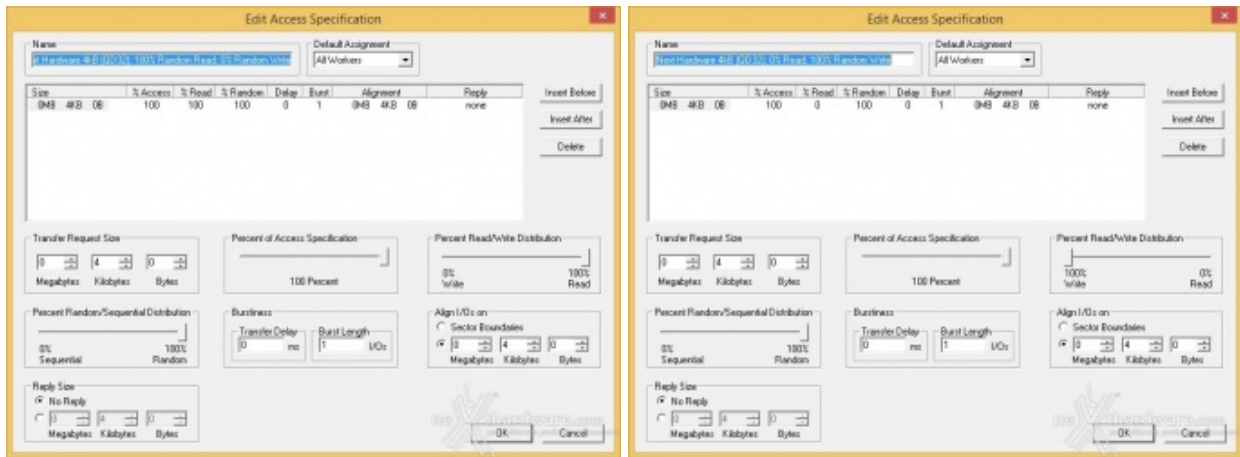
Edit Access Specification

Name
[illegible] Hardware 4KB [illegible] 100% Random Read; 0% Random Write

Default Assignment
All Workers

| Size | % Access | % Read | % Random | Delay | Burst | Alignment | Reply |
|---|---|---|---|---|---|---|---|
| 0MB 4KB 0B | 100 | 100 | 100 | 0 | 1 | 0MB 4KB 0B | none |

Insert Before
Insert After
Delete

Transfer Request Size
0 4 0
Megabytes Kilobytes Bytes

Percent of Access Specification
100 Percent

Percent Read/Write Distribution
0% Write
100% Read

Percent Random/Sequential Distribution
0% Sequential
100% Random

Burstiness
Transfer Delay
0 ms
Burst Length
1 I/Os

Align I/Os on
Sector Boundaries
0 4 0
Megabytes Kilobytes Bytes

Reply Size
No Reply
0 4 0
Megabytes Kilobytes Bytes

OK
Cancel

Edit Access Specification

Name
Next Hardware 4KB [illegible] 0% Read; 100% Random Write

Default Assignment
All Workers

| Size | % Access | % Read | % Random | Delay | Burst | Alignment | Reply |
|---|---|---|---|---|---|---|---|
| 0MB 4KB 0B | 100 | 0 | 100 | 0 | 1 | 0MB 4KB 0B | none |

Insert Before
Insert After
Delete

Transfer Request Size
0 4 0
Megabytes Kilobytes Bytes

Percent of Access Specification
100 Percent

Percent Read/Write Distribution
100% Write
0% Read

Percent Random/Sequential Distribution
0% Sequential
100% Random

Burstiness
Transfer Delay
0 ms
Burst Length
1 I/Os

Align I/Os on
Sector Boundaries
0 4 0
Megabytes Kilobytes Bytes

Reply Size
No Reply
0 4 0
Megabytes Kilobytes Bytes

OK
Cancel